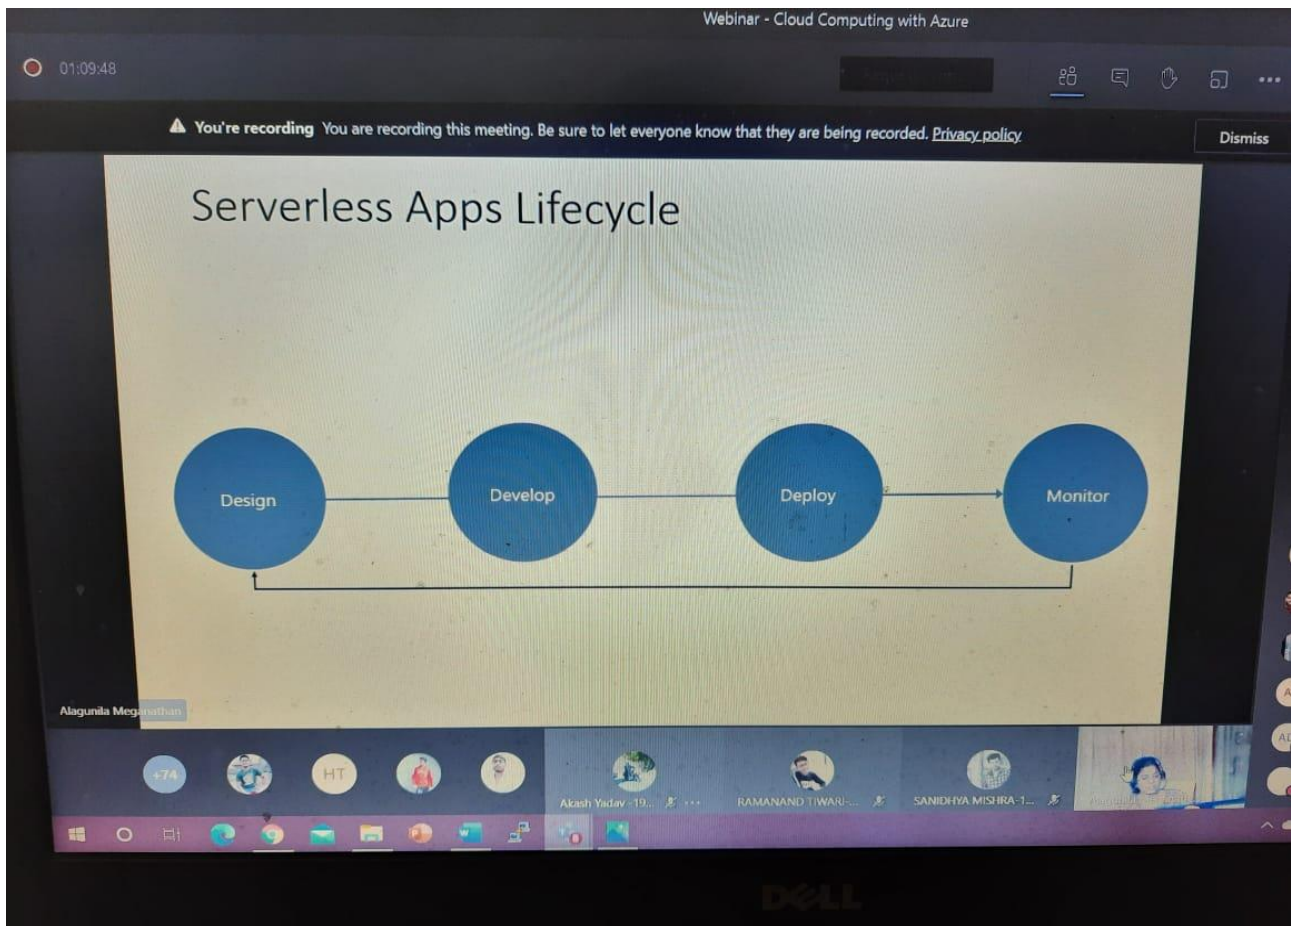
Webinar - Cloud Computing with Azure

01:09:48

You're recording You are recording this meeting. Be sure to let everyone know that they are being recorded. Privacy policy

Dismiss

Serverless Apps Lifecycle

Design

Develop

Deploy

Monitor

Alagunila Meganathan

+74

HT

Akash Yadav -19...

RAMANAND TIWARI-...

SANIDHYA MISHRA-1...

DELL